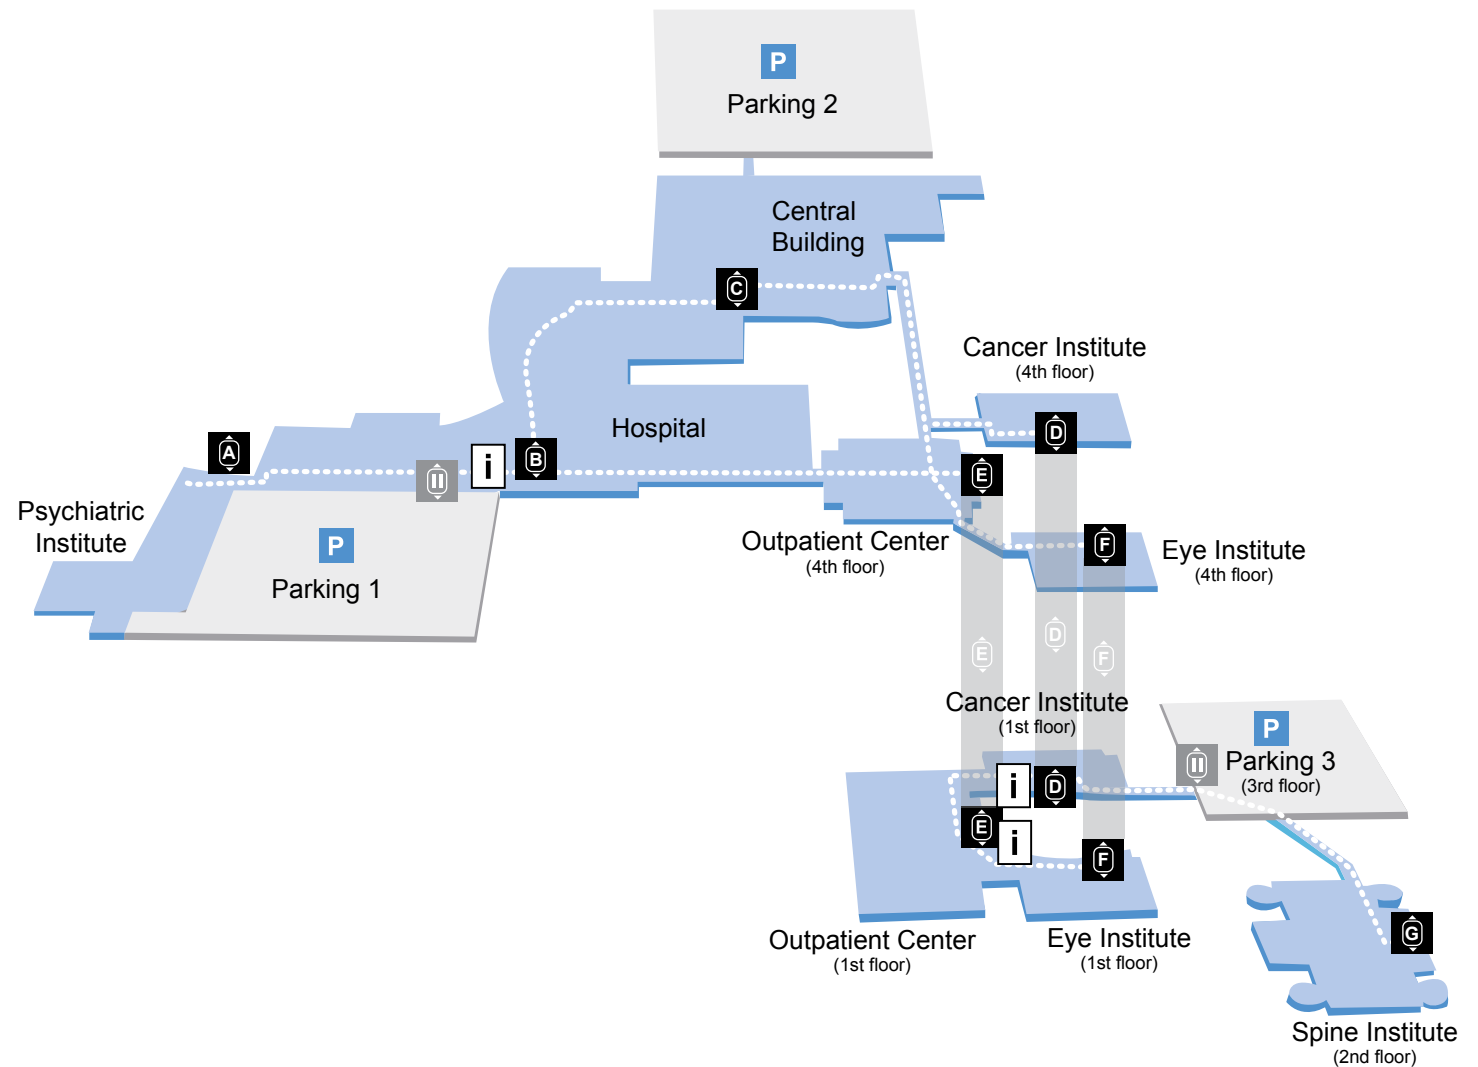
P
Parking 2

Central Building

C

Cancer Institute
(4th floor)

Hospital

A

B

i

II

D

E

Psychiatric Institute

P
Parking 1

Outpatient Center
(4th floor)

F

Eye Institute
(4th floor)

E

D

F

Cancer Institute
(1st floor)

P
Parking 3
(3rd floor)

II

i

D

E

i

F

G

Outpatient Center
(1st floor)

Eye Institute
(1st floor)

Spine Institute
(2nd floor)